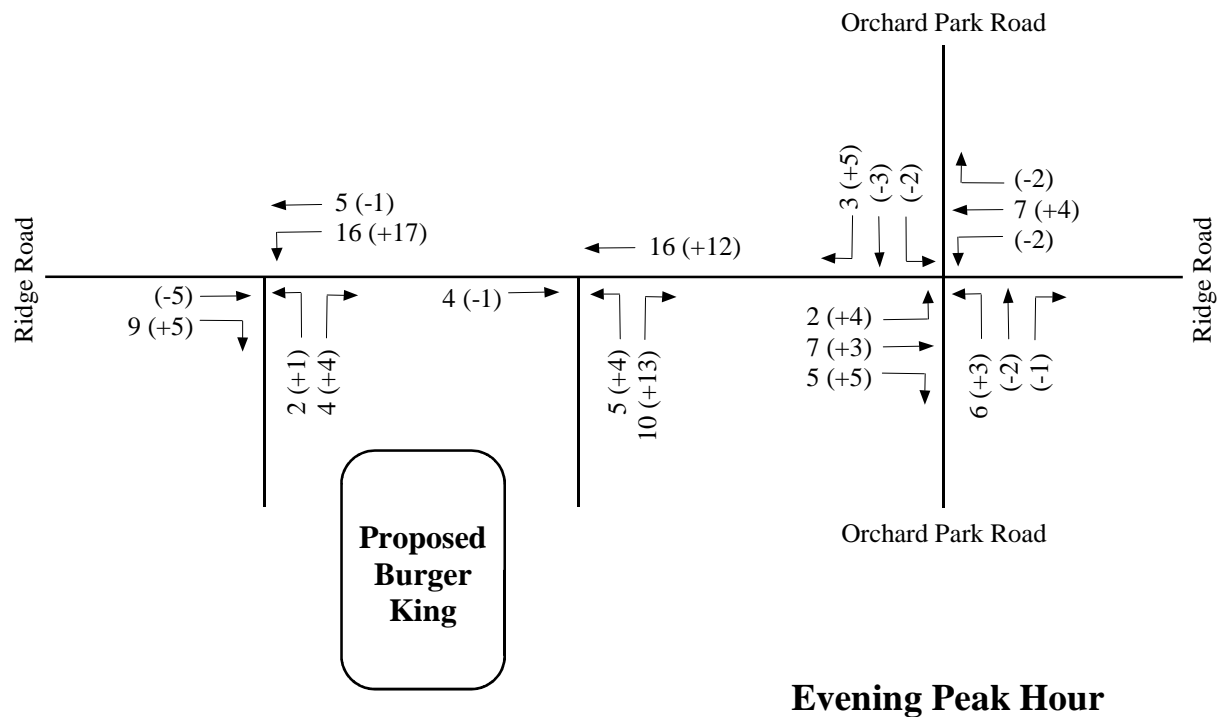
Orchard Park Road

Ridge Road

5 (-1)
16 (+17)

(-5)
9 (+5)

2 (+1)
4 (+4)

16 (+12)

4 (-1)

5 (+4)
10 (+13)

3 (+5)
(-3)
(-2)

(-2)
7 (+4)
(-2)

2 (+4)
7 (+3)
5 (+5)

6 (+3)
(-2)
(-1)

Ridge Road

Orchard Park Road

Proposed Burger King

Evening Peak Hour